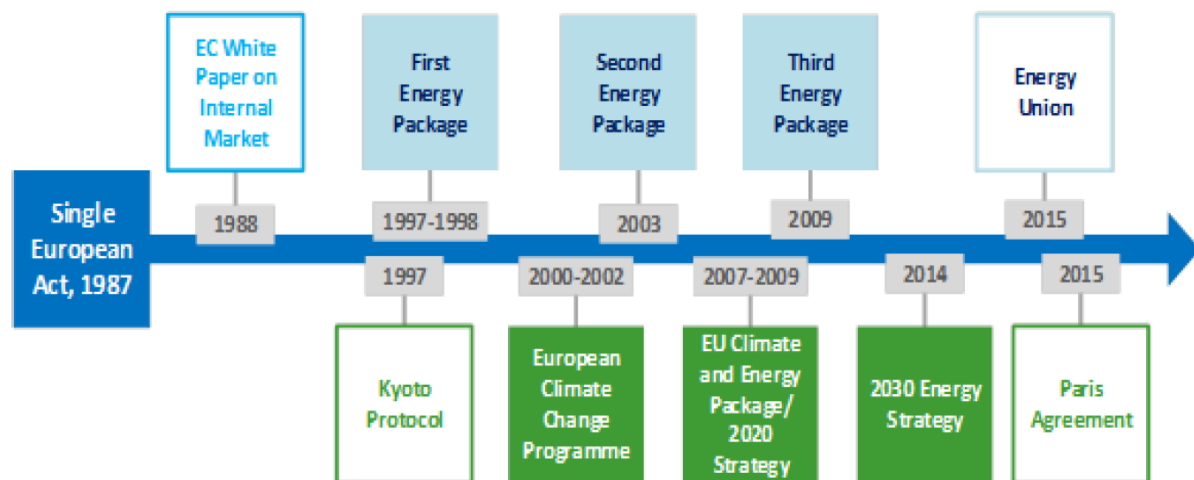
Single European Act, 1987

EC White Paper on Internal Market

1988

First Energy Package

1997-1998

1997

Kyoto Protocol

2000-2002

European Climate Change Programme

Second Energy Package

2003

2007-2009

EU Climate and Energy Package/ 2020 Strategy

Third Energy Package

2009

2014

2030 Energy Strategy

Energy Union

2015

2015

Paris Agreement